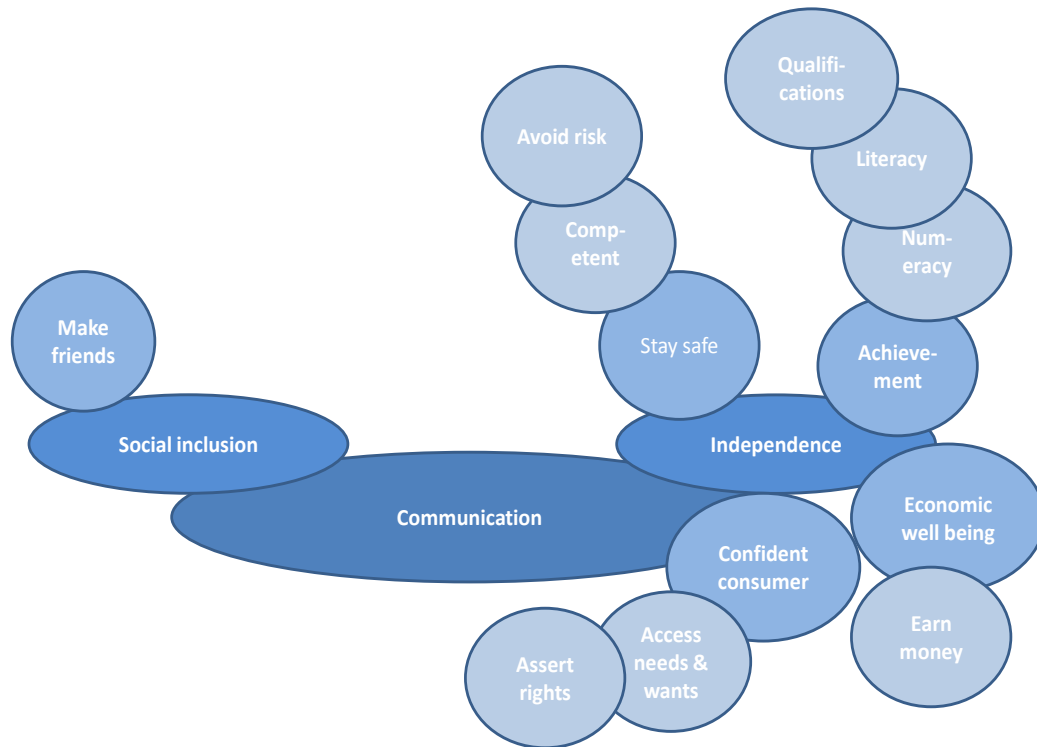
Make friends

Social inclusion

Communication

Avoid risk

Competent

Stay safe

Qualifications

Literacy

Numeracy

Achievement

Independence

Economic well being

Confident consumer

Earn money

Access needs & wants

Assert rights